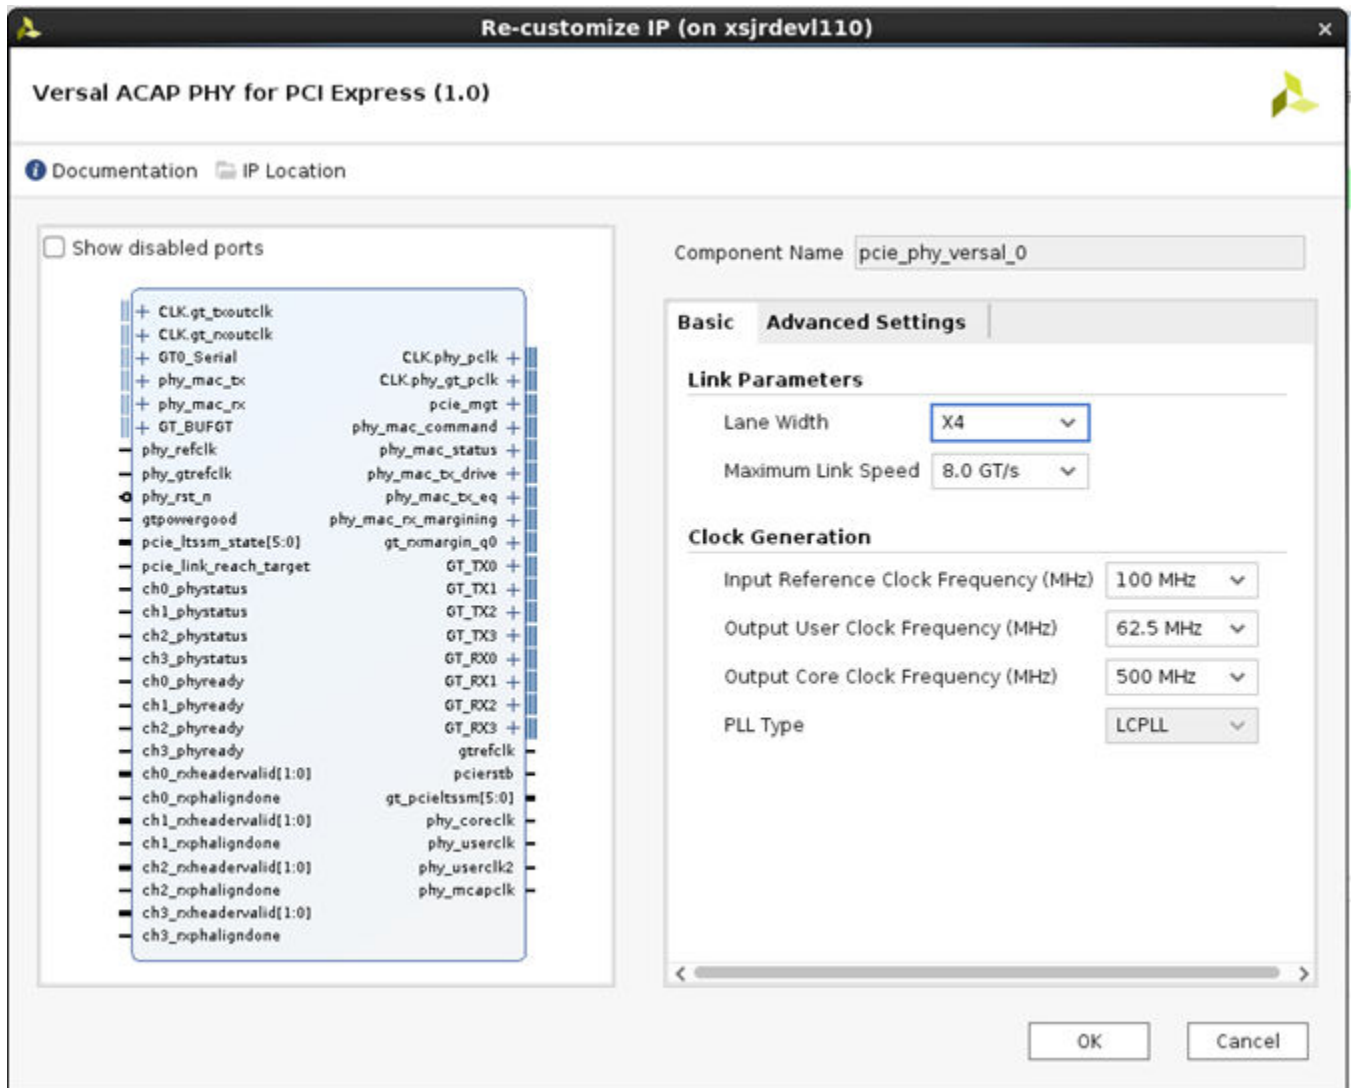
Re-customize IP (on xsjrdevl110)

Versal ACAP PHY for PCI Express (1.0)

Documentation IP Location

Show disabled ports

+ CLK.gt_txoutclk
+ CLK.gt_rxoutclk
+ GT0_Serial
+ phy_mac_tx
+ phy_mac_rx
+ GT_BUFGT
phy_refclk
phy_gtrefclk
phy_rst_n
gtpowergood
pcie_ltssm_state[5:0]
pcie_link_reach_target
ch0_phystatus
ch1_phystatus
ch2_phystatus
ch3_phystatus
ch0_phyready
ch1_phyready
ch2_phyready
ch3_phyready
ch0_rxheadervalid[1:0]
ch0_rxphaligndone
ch1_rxheadervalid[1:0]
ch1_rxphaligndone
ch2_rxheadervalid[1:0]
ch2_rxphaligndone
ch3_rxheadervalid[1:0]
ch3_rxphaligndone

CLK.phy_pclk +
CLK.phy_gt_pclk +
pcie_mgt +
phy_mac_command +
phy_mac_status +
phy_mac_tx_drive +
phy_mac_tx_eq +
phy_mac_rx_margining +
gt_rxmargin_q0 +
GT_TX0 +
GT_TX1 +
GT_TX2 +
GT_TX3 +
GT_RX0 +
GT_RX1 +
GT_RX2 +
GT_RX3 +
gtrefclk
pcierstb
gt_pcieltssm[5:0]
phy_coreclk
phy_userclk
phy_userclk2
phy_mcapclk

Component Name pcie_phy_versal_0

Basic Advanced Settings

Link Parameters

Lane Width X4

Maximum Link Speed 8.0 GT/s

Clock Generation

Input Reference Clock Frequency (MHz) 100 MHz

Output User Clock Frequency (MHz) 62.5 MHz

Output Core Clock Frequency (MHz) 500 MHz

PLL Type LCPLL

OK Cancel